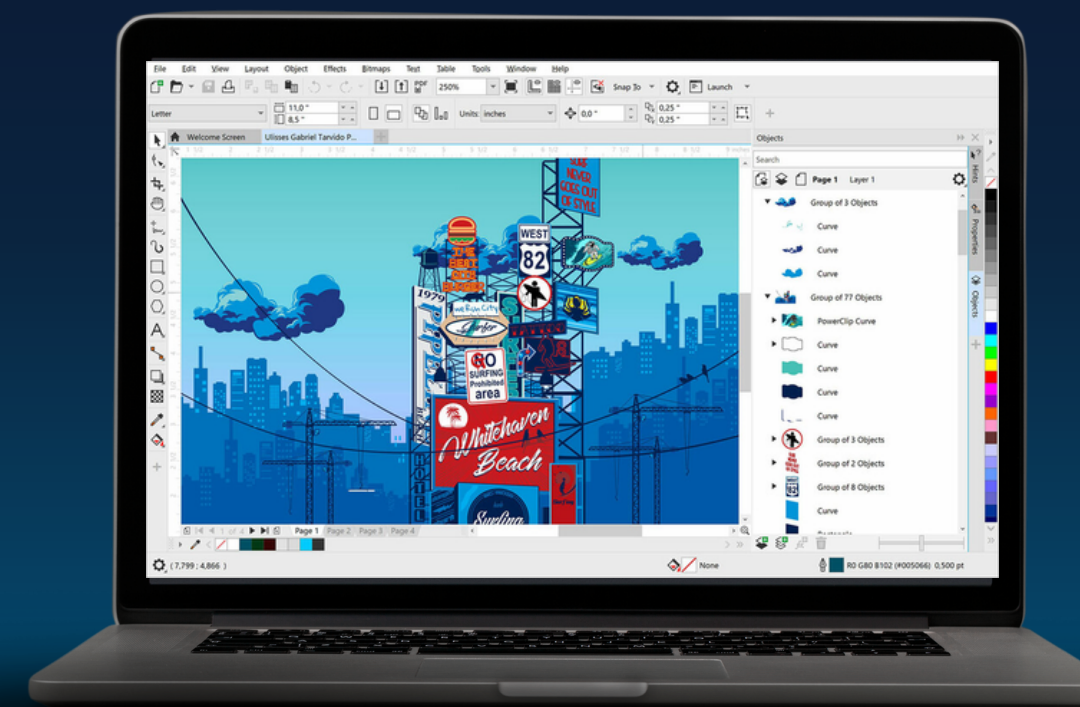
File Edit View Layout Object Effects Bitmaps Text Table Tools Window Help

250% Snap To Launch

Letter 11,0 " 8,5 " Units: inches 0,0 " 0,25 " 0,25 "

Welcome Screen Ulisses Gabriel Tarvido P...

Objects

Search

Page 1 Layer 1

Group of 3 Objects
Curve
Curve
Curve
Group of 77 Objects
PowerClip Curve
Curve
Curve
Curve
Curve
Group of 3 Objects
Group of 2 Objects
Group of 8 Objects
Curve
Rectangle

Hints Properties Objects

SURF NEVER GOES OUT OF STYLE

THE BEST OLD BURGER

WEST 82

1979

PIPELINE

NO SURFING Prohibited area

Whitehaven Beach

Surfing

Page 1 Page 2 Page 3 Page 4

( 7,799 ; 4,866 )

None

R0 G80 B102 (#005066) 0,500 pt